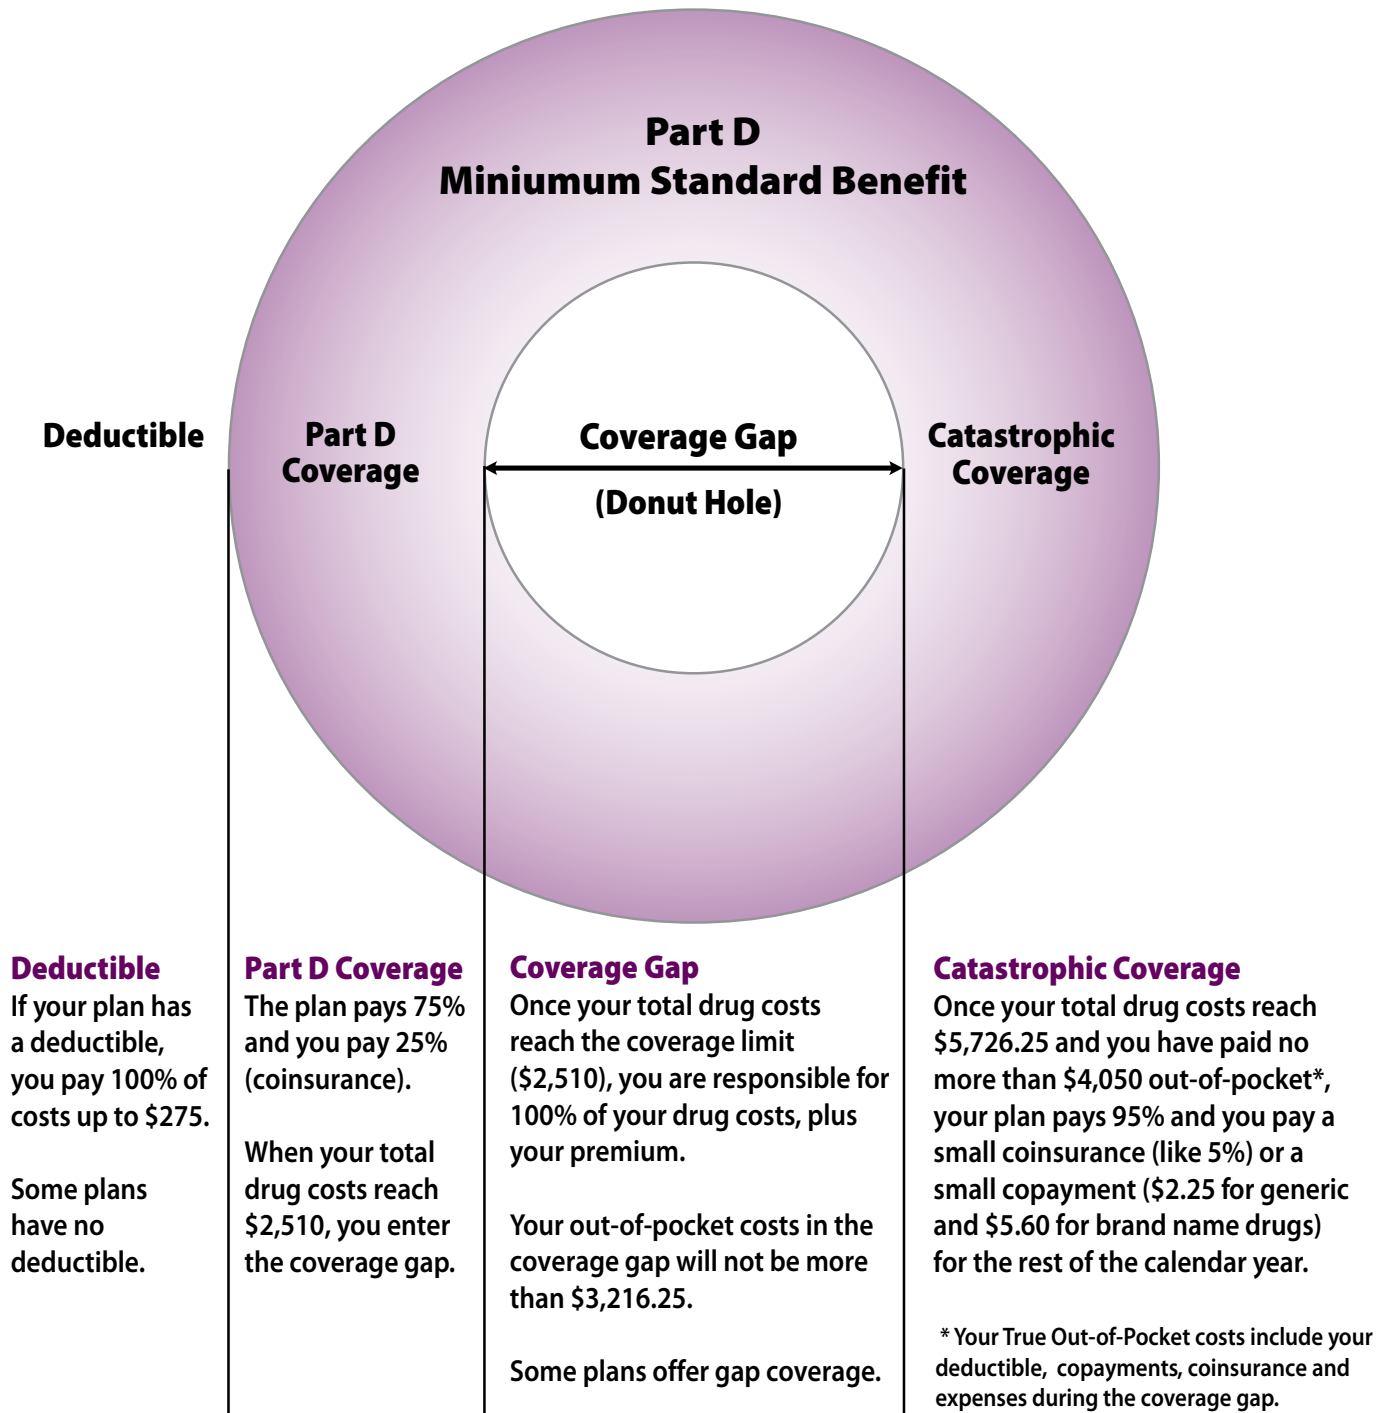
Part D
Miniumum Standard Benefit

Deductible

Part D Coverage

Coverage Gap

(Donut Hole)

Catastrophic Coverage

Deductible
If your plan has a deductible, you pay 100% of costs up to $275.

Some plans have no deductible.

Part D Coverage
The plan pays 75% and you pay 25% (coinsurance).

When your total drug costs reach $2,510, you enter the coverage gap.

Coverage Gap
Once your total drug costs reach the coverage limit ($2,510), you are responsible for 100% of your drug costs, plus your premium.

Your out-of-pocket costs in the coverage gap will not be more than $3,216.25.

Some plans offer gap coverage.

Catastrophic Coverage
Once your total drug costs reach $5,726.25 and you have paid no more than $4,050 out-of-pocket*, your plan pays 95% and you pay a small coinsurance (like 5%) or a small copayment ($2.25 for generic and $5.60 for brand name drugs) for the rest of the calendar year.

* Your True Out-of-Pocket costs include your deductible, copayments, coinsurance and expenses during the coverage gap.